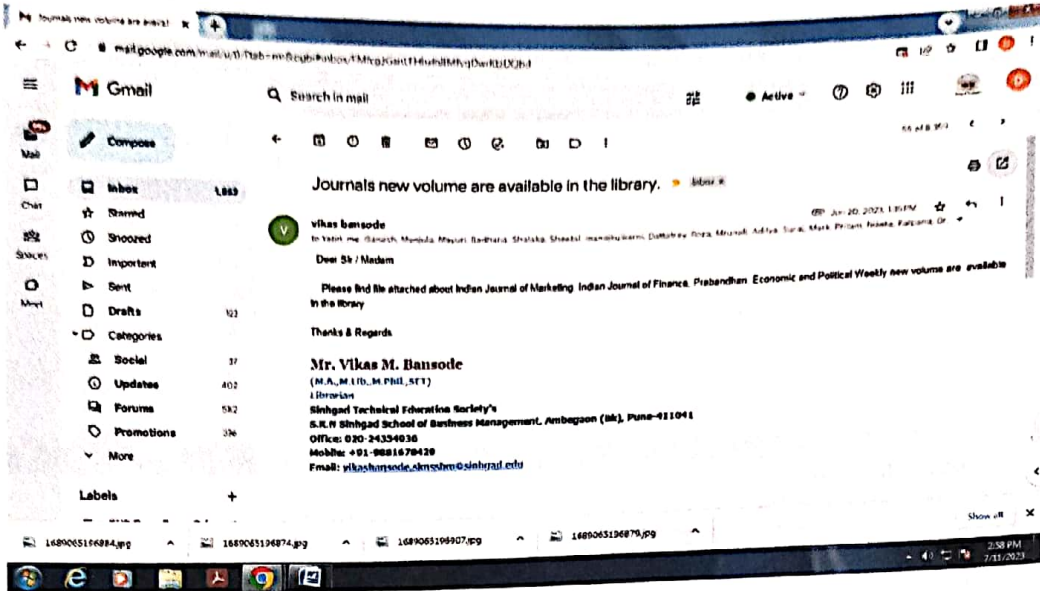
Journals new volume are availal ×

mail.google.com/mail/u/0/?tab=rm&ogbl#inbox/FMfcgzGtwtFHwbllMfvgDwrkbDQhJ

Gmail

Search in mail

Active

Mail

Chat

Spaces

Meet

Compose

Inbox 1,883

Starred

Snoozed

Important

Sent

Drafts 123

Categories

Social 37

Updates 402

Forums 532

Promotions 336

More

Labels +

55 of 8,953

Journals new volume are available in the library. Inbox ×

vikas bansode

Jun 20, 2023, 1:16 PM

to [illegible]

Dear Sir / Madam

Please find file attached about Indian Journal of Marketing, Indian Journal of Finance, Prabandhan, Economic and Political Weekly new volume are available in the library

Thanks & Regards

Mr. Vikas M. Bansode

(M.A.,M.Lib.,M.Phil.,SET)

Librarian

Sinhgad Technical Education Society's

S.K.N Sinhgad School of Business Management, Ambegaon (Bk), Pune-411041

Office: 020-24354036

Mobile: +91-9881670420

Email: vikasbansode.sknssbm@sinhgad.edu

Show all ×

1689065196884.jpg

1689065196874.jpg

1689065196907.jpg

1689065196879.jpg

2:58 PM

7/11/2023